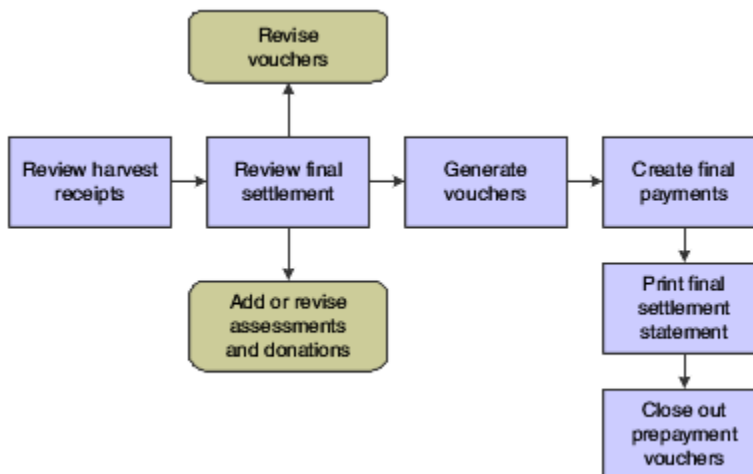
Revise vouchers

Review harvest receipts

Review final settlement

Generate vouchers

Create final payments

Add or revise assessments and donations

Print final settlement statement

Close out prepayment vouchers